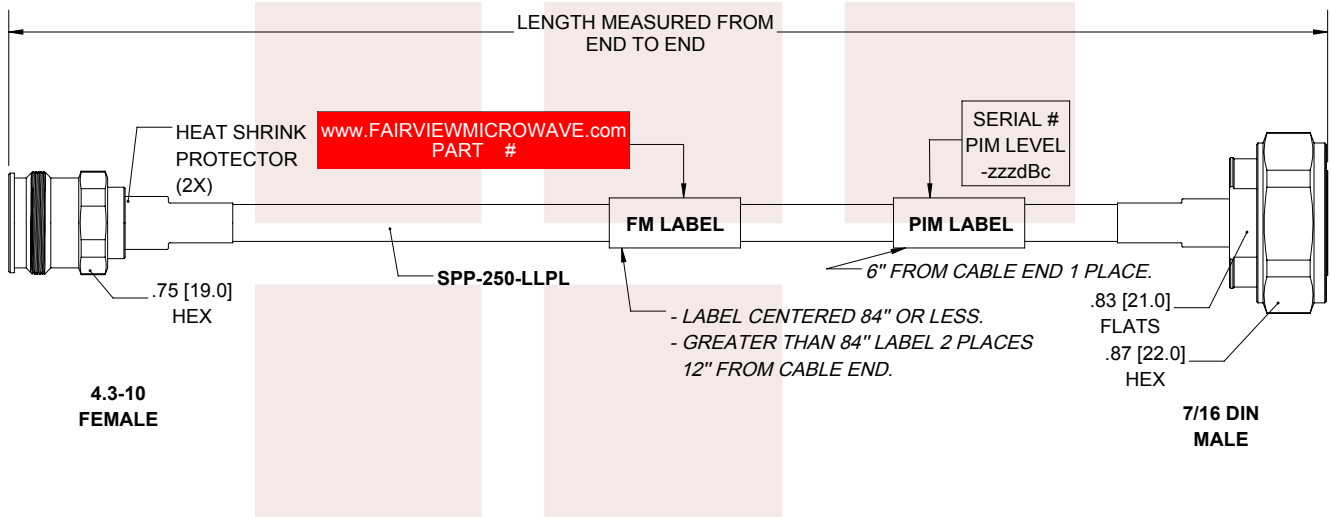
LENGTH MEASURED FROM
END TO END

HEAT SHRINK
PROTECTOR
(2X)

www.FAIRVIEWMICROWAVE.com
PART #

SERIAL #
PIM LEVEL
-zzzdBc

FM LABEL

PIM LABEL

6" FROM CABLE END 1 PLACE.

SPP-250-LLPL

.75 [19.0]
HEX

- LABEL CENTERED 84" OR LESS.
- GREATER THAN 84" LABEL 2 PLACES
12" FROM CABLE END.

.83 [21.0]
FLATS

.87 [22.0]
HEX

4.3-10
FEMALE

7/16 DIN
MALE